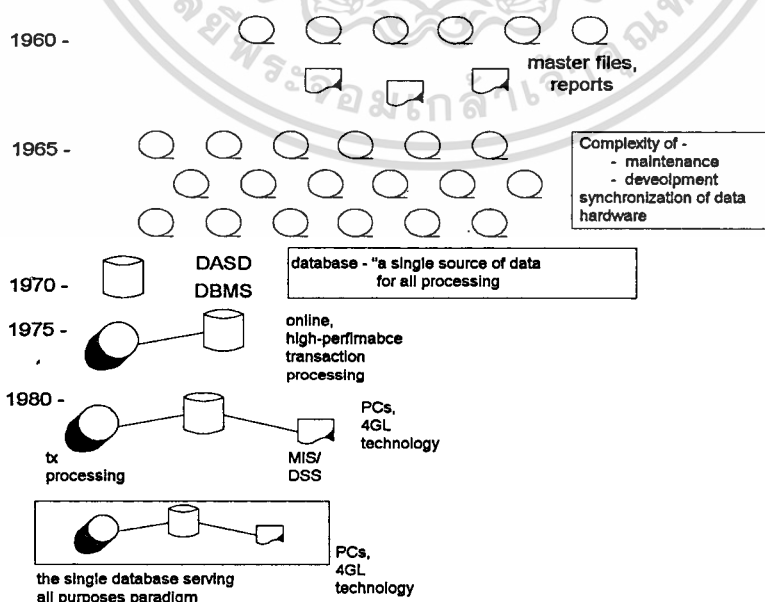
1960 -

master files, reports

1965 -

Complexity of -
- maintenance
- deveolpment
synchronization of data
hardware

1970 -

DASD
DBMS

database - "a single source of data for all processing

1975 -

online, high-perfimabce transaction processing

1980 -

PCs, 4GL technology

tx processing

MIS/ DSS

PCs, 4GL technology

the single database serving all purposes paradigm